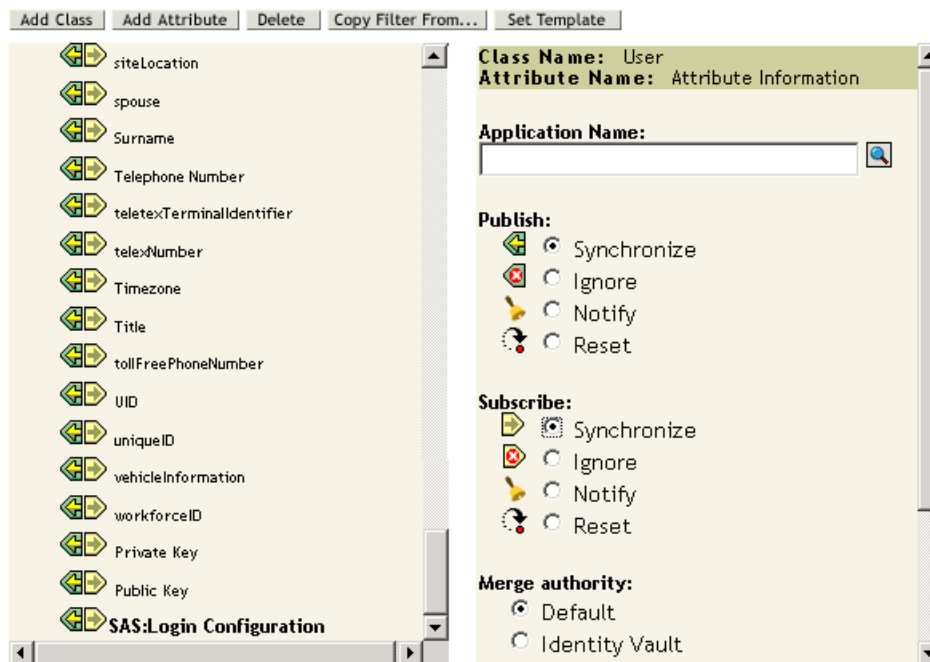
Add Class | Add Attribute | Delete | Copy Filter From... | Set Template

siteLocation
spouse
Surname
Telephone Number
teletexTerminalIdentifier
telexNumber
Timezone
Title
tollFreePhoneNumber
UID
uniqueID
vehicleInformation
workforceID
Private Key
Public Key
SAS:Login Configuration

Class Name: User
Attribute Name: Attribute Information

Application Name:

Publish:
Synchronize
Ignore
Notify
Reset

Subscribe:
Synchronize
Ignore
Notify
Reset

Merge authority:
Default
Identity Vault